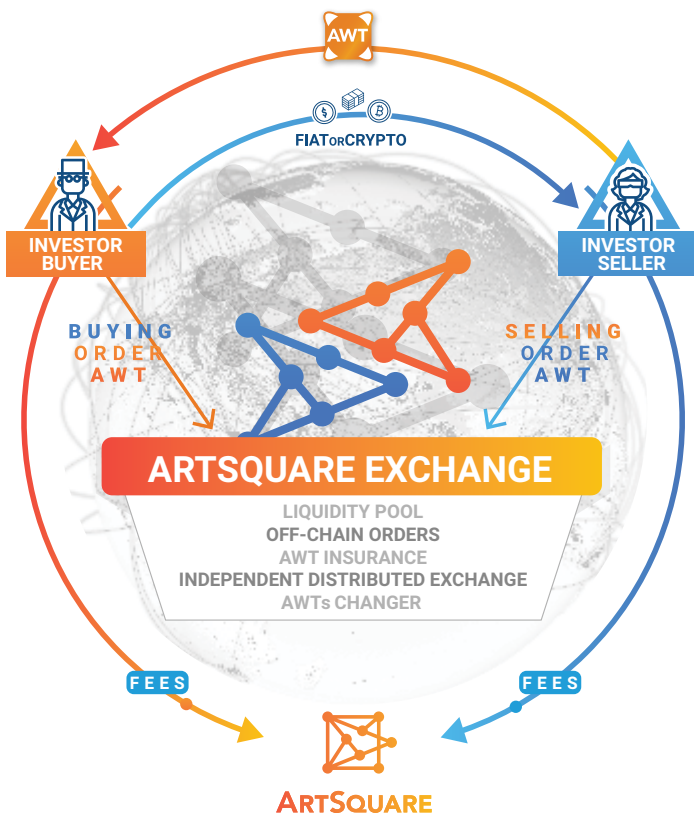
AWT

FIAT OR CRYPTO

INVESTOR BUYER

INVESTOR SELLER

BUYING ORDER AWT

SELLING ORDER AWT

ARTSQUARE EXCHANGE

LIQUIDITY POOL
OFF-CHAIN ORDERS
AWT INSURANCE
INDEPENDENT DISTRIBUTED EXCHANGE
AWTs CHANGER

FEES

FEES

ARTSQUARE